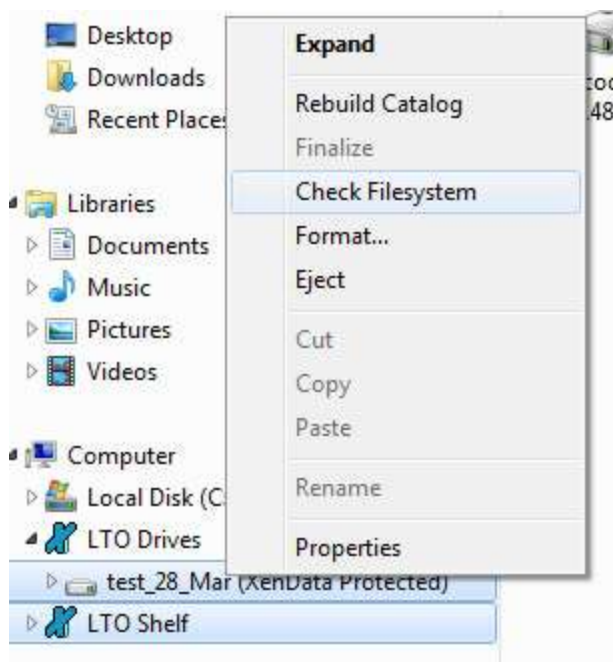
Desktop
Downloads
Recent Place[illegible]
Libraries
Documents
Music
Pictures
Videos
Computer
Local Disk (C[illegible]
LTO Drives
test_28_Mar (XenData Protected)
LTO Shelf

Expand
Rebuild Catalog
Finalize
Check Filesystem
Format...
Eject
Cut
Copy
Paste
Rename
Properties

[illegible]oc
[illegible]48